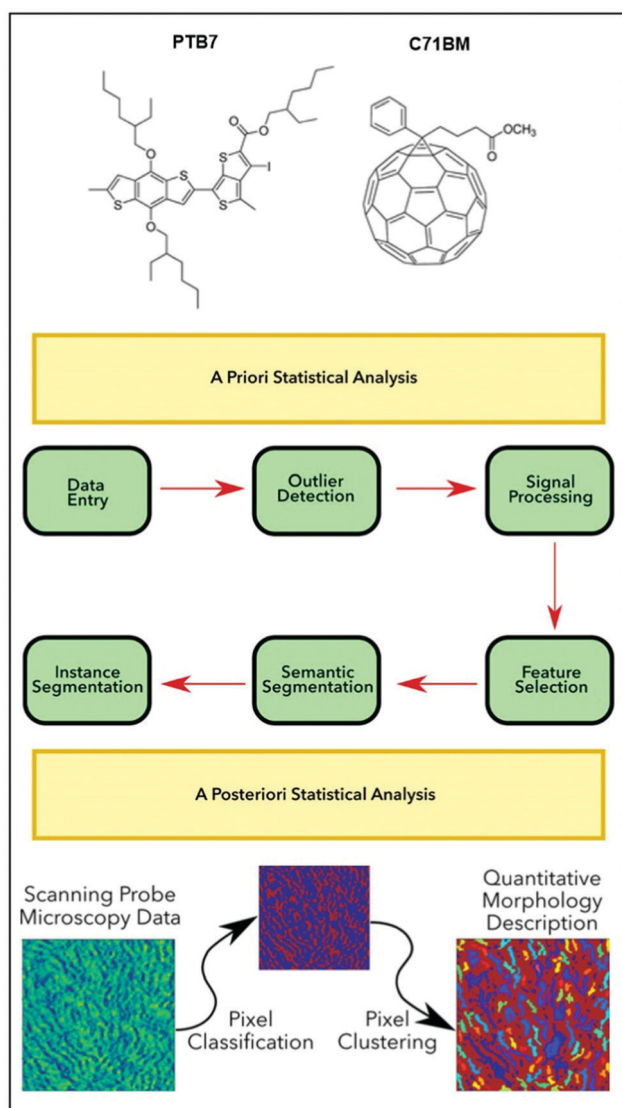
PTB7

C71BM

O
O
O
O
S
S
S
S
I

O
OCH$_3$

A Priori Statistical Analysis

Data Entry

Outlier Detection

Signal Processing

Feature Selection

Semantic Segmentation

Instance Segmentation

A Posteriori Statistical Analysis

Scanning Probe Microscopy Data

Pixel Classification

Pixel Clustering

Quantitative Morphology Description